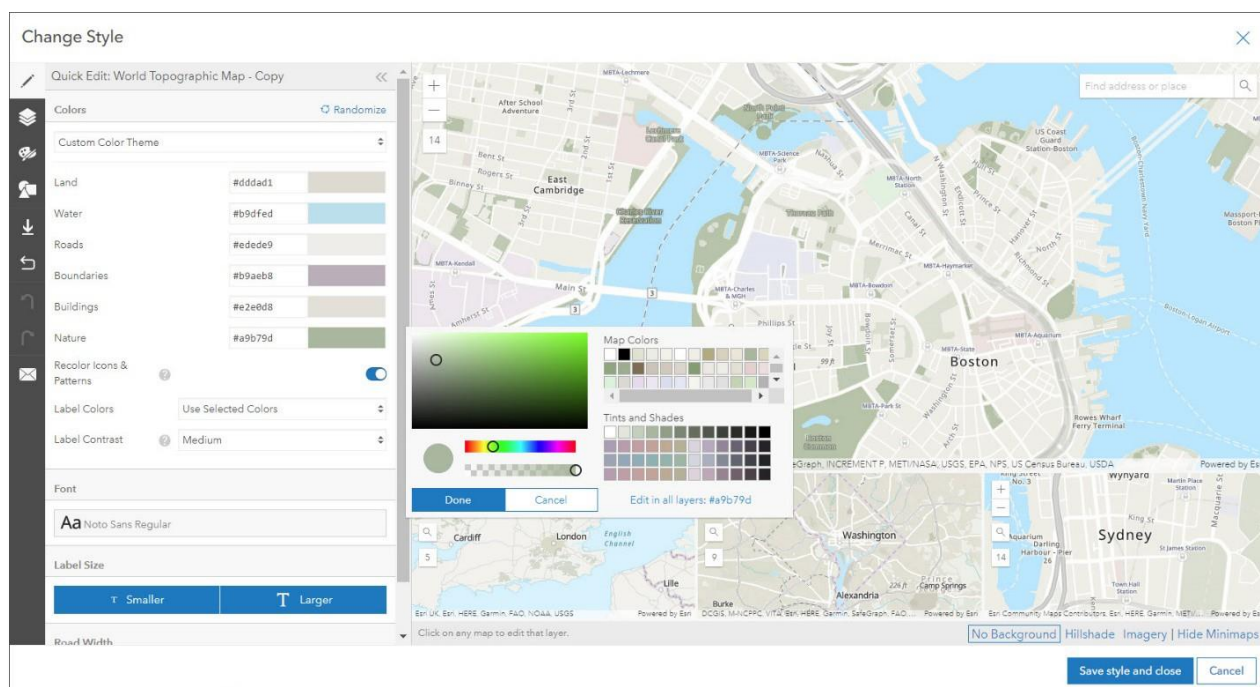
Change Style

Quick Edit: World Topographic Map - Copy

Colors
Randomize

Custom Color Theme

| Land | #dddad1 |
|---|---|
| Water | #b9dfed |
| Roads | #edede9 |
| Boundaries | #b9aeb8 |
| Buildings | #e2e0d8 |
| Nature | #a9b79d |

Recolor Icons & Patterns

Label Colors
Use Selected Colors

Label Contrast
Medium

Font

Aa Noto Sans Regular

Label Size

T Smaller
T Larger

Road Width

Map Colors

Tints and Shades

Done
Cancel
Edit in all layers: #a9b79d

Find address or place

14

After School Adventure
East Cambridge
Bent St
Rogers St
Binney St
Main St
Amherst St
Phillips St
Boston
US Coast Guard Station-Boston
Merrimac St
North St
Rowes Wharf Ferry Terminal
MBTA-Lechmere
MBTA-Kendall
MBTA-Science Park
MBTA-North Station
MBTA-Haymarket
MBTA-Bowdoin
MBTA-Charles & MGH
MBTA-State
MBTA-Aquarium
MBTA-Park St
Boston Logan Airport
Massport-Boston

eGraph, INCREMENT P, METI/NASA, USGS, EPA, NPS, US Census Bureau, USDA
Powered by Esri

Cardiff
London
English Channel
Lille
5
Esri UK, Esri, HERE, Garmin, FAO, NOAA, USGS

Washington
Alexandria
Burke
Camp Springs
9
Powered by Esri DCGIS, M-NCPPC, VITA, Esri, HERE, Garmin, SafeGraph, FAO... Powered by Esri

Sydney
Wynyard
King St
Aquarium
Darling Harbour - Pier 26
St James Station
Town Hall Station
14
Esri Community Maps Contributors, Esri, HERE, Garmin, METI... Powered by Esri

Click on any map to edit that layer.

No Background | Hillshade | Imagery | Hide Minimaps

Save style and close
Cancel